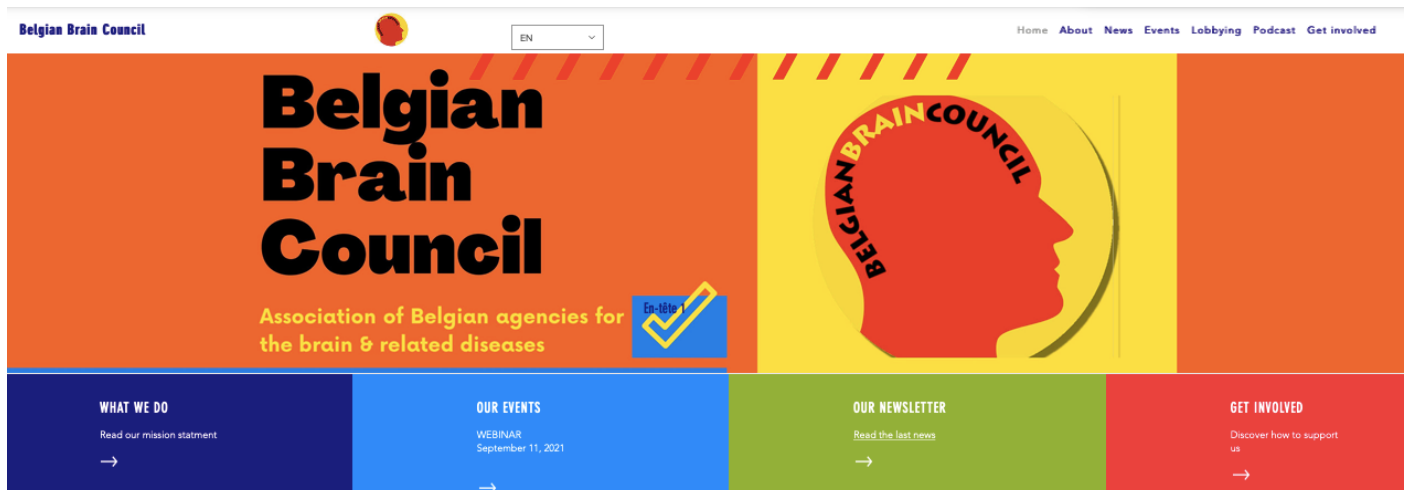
Belgian Brain Council

EN

Home About News Events Lobbying Podcast Get involved

Belgian Brain Council

Association of Belgian agencies for the brain & related diseases

En-tête 1

BELGIAN BRAIN COUNCIL

WHAT WE DO

Read our mission statment

→

OUR EVENTS

WEBINAR
September 11, 2021

→

OUR NEWSLETTER

Read the last news

→

GET INVOLVED

Discover how to support us

→